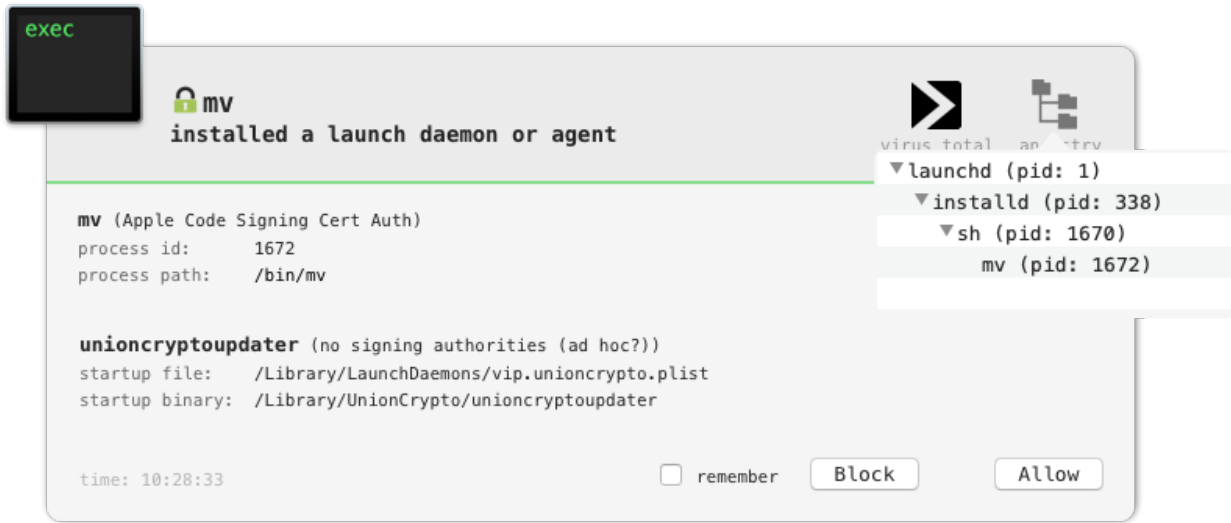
exec

mv
installed a launch daemon or agent

virus total

an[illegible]try

launchd (pid: 1)
installd (pid: 338)
sh (pid: 1670)
mv (pid: 1672)

mv (Apple Code Signing Cert Auth)
process id: 1672
process path: /bin/mv

unioncryptoupdater (no signing authorities (ad hoc?))
startup file: /Library/LaunchDaemons/vip.unioncrypto.plist
startup binary: /Library/UnionCrypto/unioncryptoupdater

time: 10:28:33

remember

Block

Allow